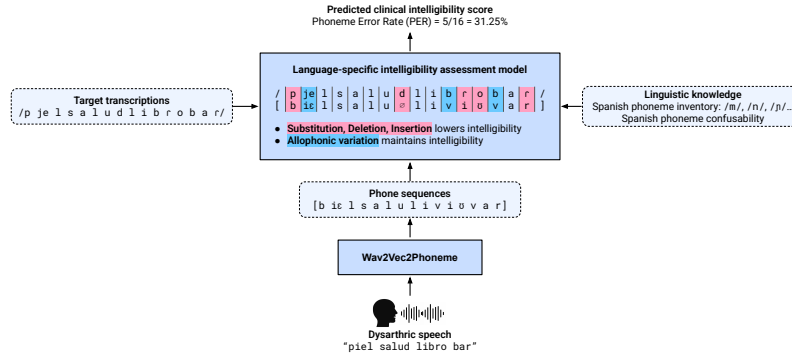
Predicted clinical intelligibility score
Phoneme Error Rate (PER) = 5/16 = 31.25%

Target transcriptions
/p j e l s a l u d l i b r o b a r/

Language-specific intelligibility assessment model

| / | p | je | l | s | a | l | u | d | l | i | b | r | o | b | a | r | / |
|---|---|---|---|---|---|---|---|---|---|---|---|---|---|---|---|---|---|
| [ | b | iɛ | l | s | a | l | u | ∅ | l | i | v | i | ʊ | v | a | r | ] |

• Substitution, Deletion, Insertion lowers intelligibility
• Allophonic variation maintains intelligibility

Linguistic knowledge
Spanish phoneme inventory: /m/, /n/, /ɲ/...
Spanish phoneme confusability

Phone sequences
[b iɛ l s a l u l i v i ʊ v a r]

Wav2Vec2Phoneme

Dysarthric speech
"piel salud libro bar"